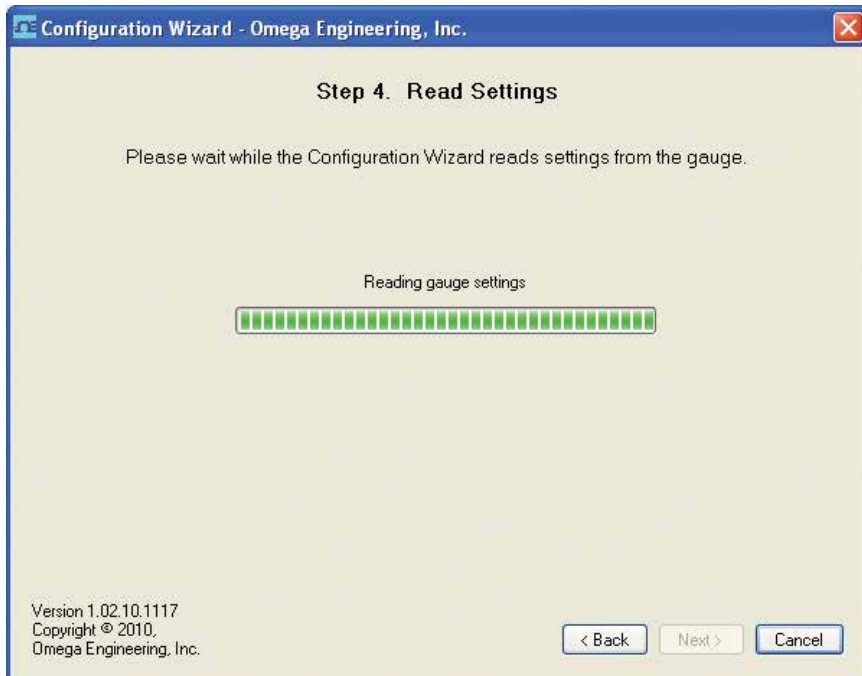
Configuration Wizard - Omega Engineering, Inc.

Step 4. Read Settings

Please wait while the Configuration Wizard reads settings from the gauge.

Reading gauge settings

Version 1.02.10.1117
Copyright © 2010,
Omega Engineering, Inc.

< Back
Next >
Cancel